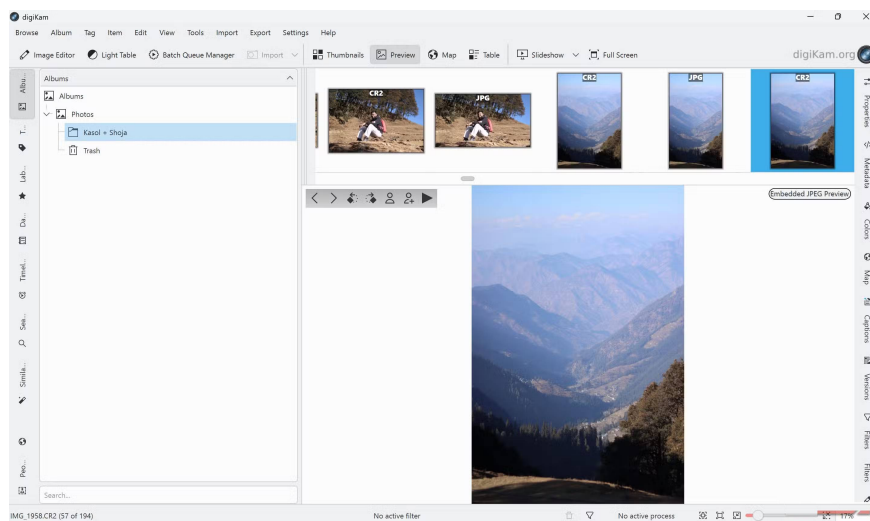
digiKam

Browse Album Tag Item Edit View Tools Import Export Settings Help

Image Editor Light Table Batch Queue Manager Import Thumbnails Preview Map Table Slideshow Full Screen digiKam.org

Albums

Albums
Photos
Kasol + Shoja
Trash

Albu... T... Lab... Da... Timel... Sea... Simila... Peo...

CR2 JPG CR2 JPG CR2

Embedded JPEG Preview

Properties Metadata Colors Map Captions Versions Filters Filters

Search...

IMG_1958.CR2 (57 of 194) No active filter No active process 11%